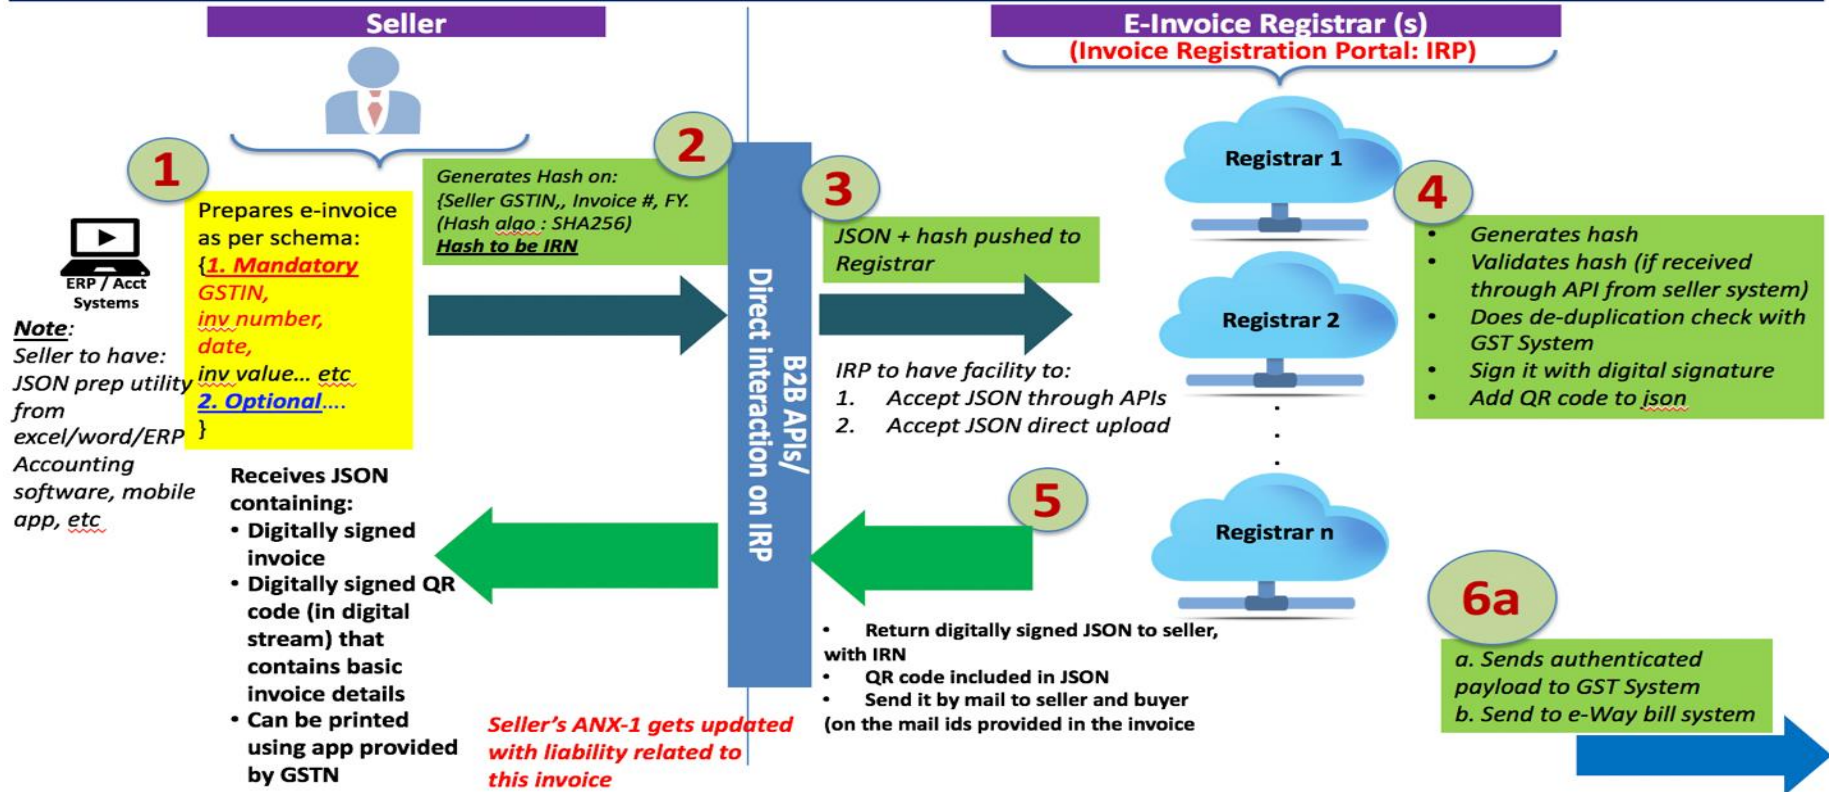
Seller

E-Invoice Registrar (s)
(Invoice Registration Portal: IRP)

1

ERP / Acct Systems

Note:
Seller to have: JSON prep utility from excel/word/ERP Accounting software, mobile app, etc

Prepares e-invoice as per schema:
{1. Mandatory
GSTIN,
inv number,
date,
inv value… etc
2. Optional….
}

2

Generates Hash on:
{Seller GSTIN,, Invoice #, FY.
(Hash algo : SHA256)
Hash to be IRN

B2B APIs/
Direct interaction on IRP

3

JSON + hash pushed to Registrar

IRP to have facility to:
1. Accept JSON through APIs
2. Accept JSON direct upload

Registrar 1

Registrar 2

Registrar n

4

• Generates hash
• Validates hash (if received through API from seller system)
• Does de-duplication check with GST System
• Sign it with digital signature
• Add QR code to json

Receives JSON containing:
• Digitally signed invoice
• Digitally signed QR code (in digital stream) that contains basic invoice details
• Can be printed using app provided by GSTN

Seller's ANX-1 gets updated with liability related to this invoice

5

• Return digitally signed JSON to seller, with IRN
• QR code included in JSON
• Send it by mail to seller and buyer (on the mail ids provided in the invoice

6a

a. Sends authenticated payload to GST System
b. Send to e-Way bill system